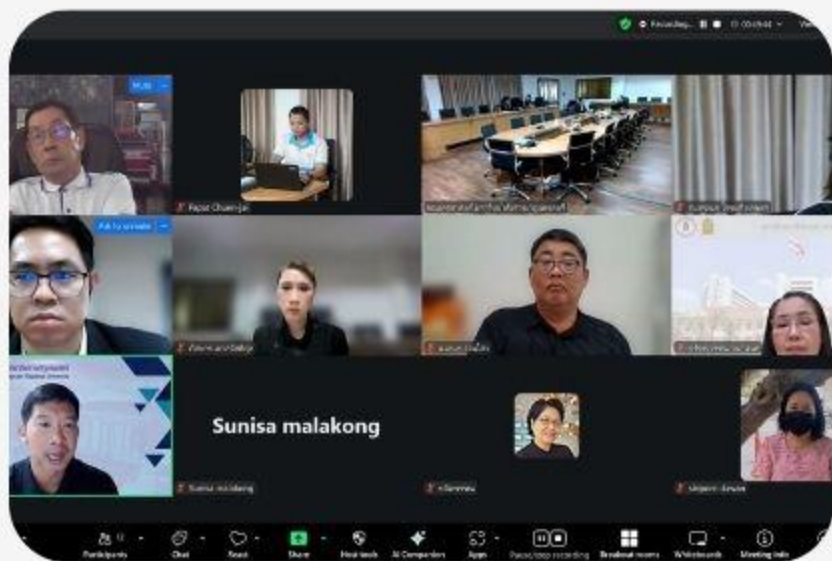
Recording...

Multi

Papat Chuen-jai

Ask to unmute

Sunisa malakong

Sunisa malakong

Participants

Chat

React

Share

Host tools

AI Companion

Apps

Pause/stop recording

Breakout rooms

Whiteboards

Meeting info